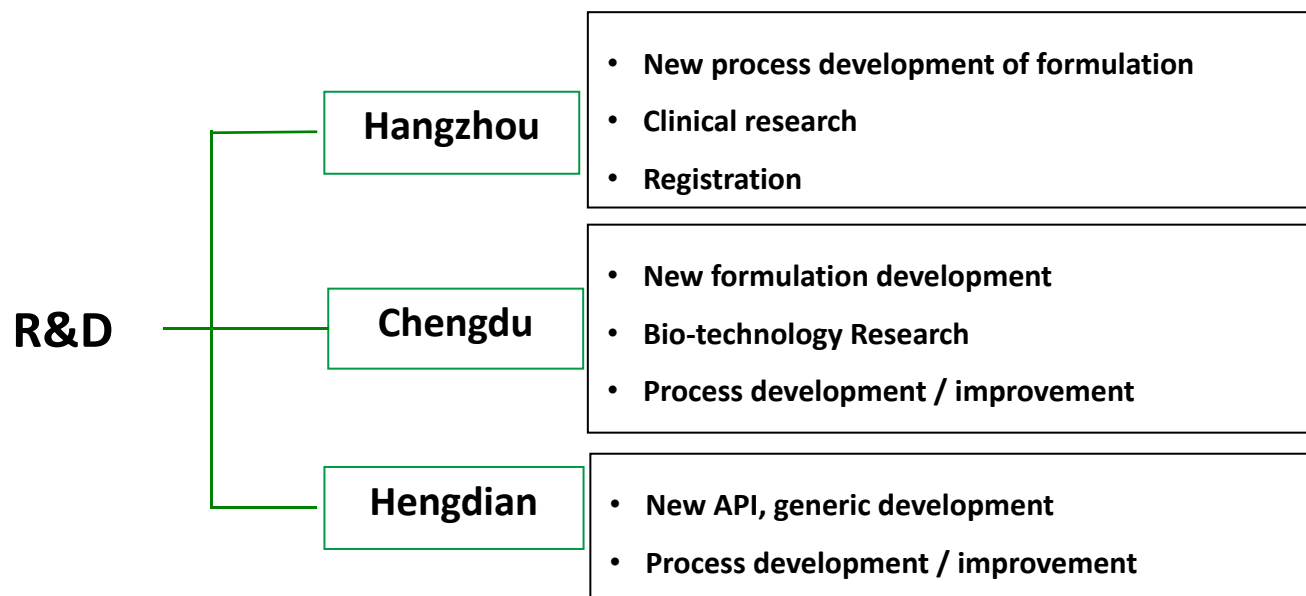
R&D

Hangzhou

- New process development of formulation
- Clinical research
- Registration

Chengdu

- New formulation development
- Bio-technology Research
- Process development / improvement

Hengdian

- New API, generic development
- Process development / improvement